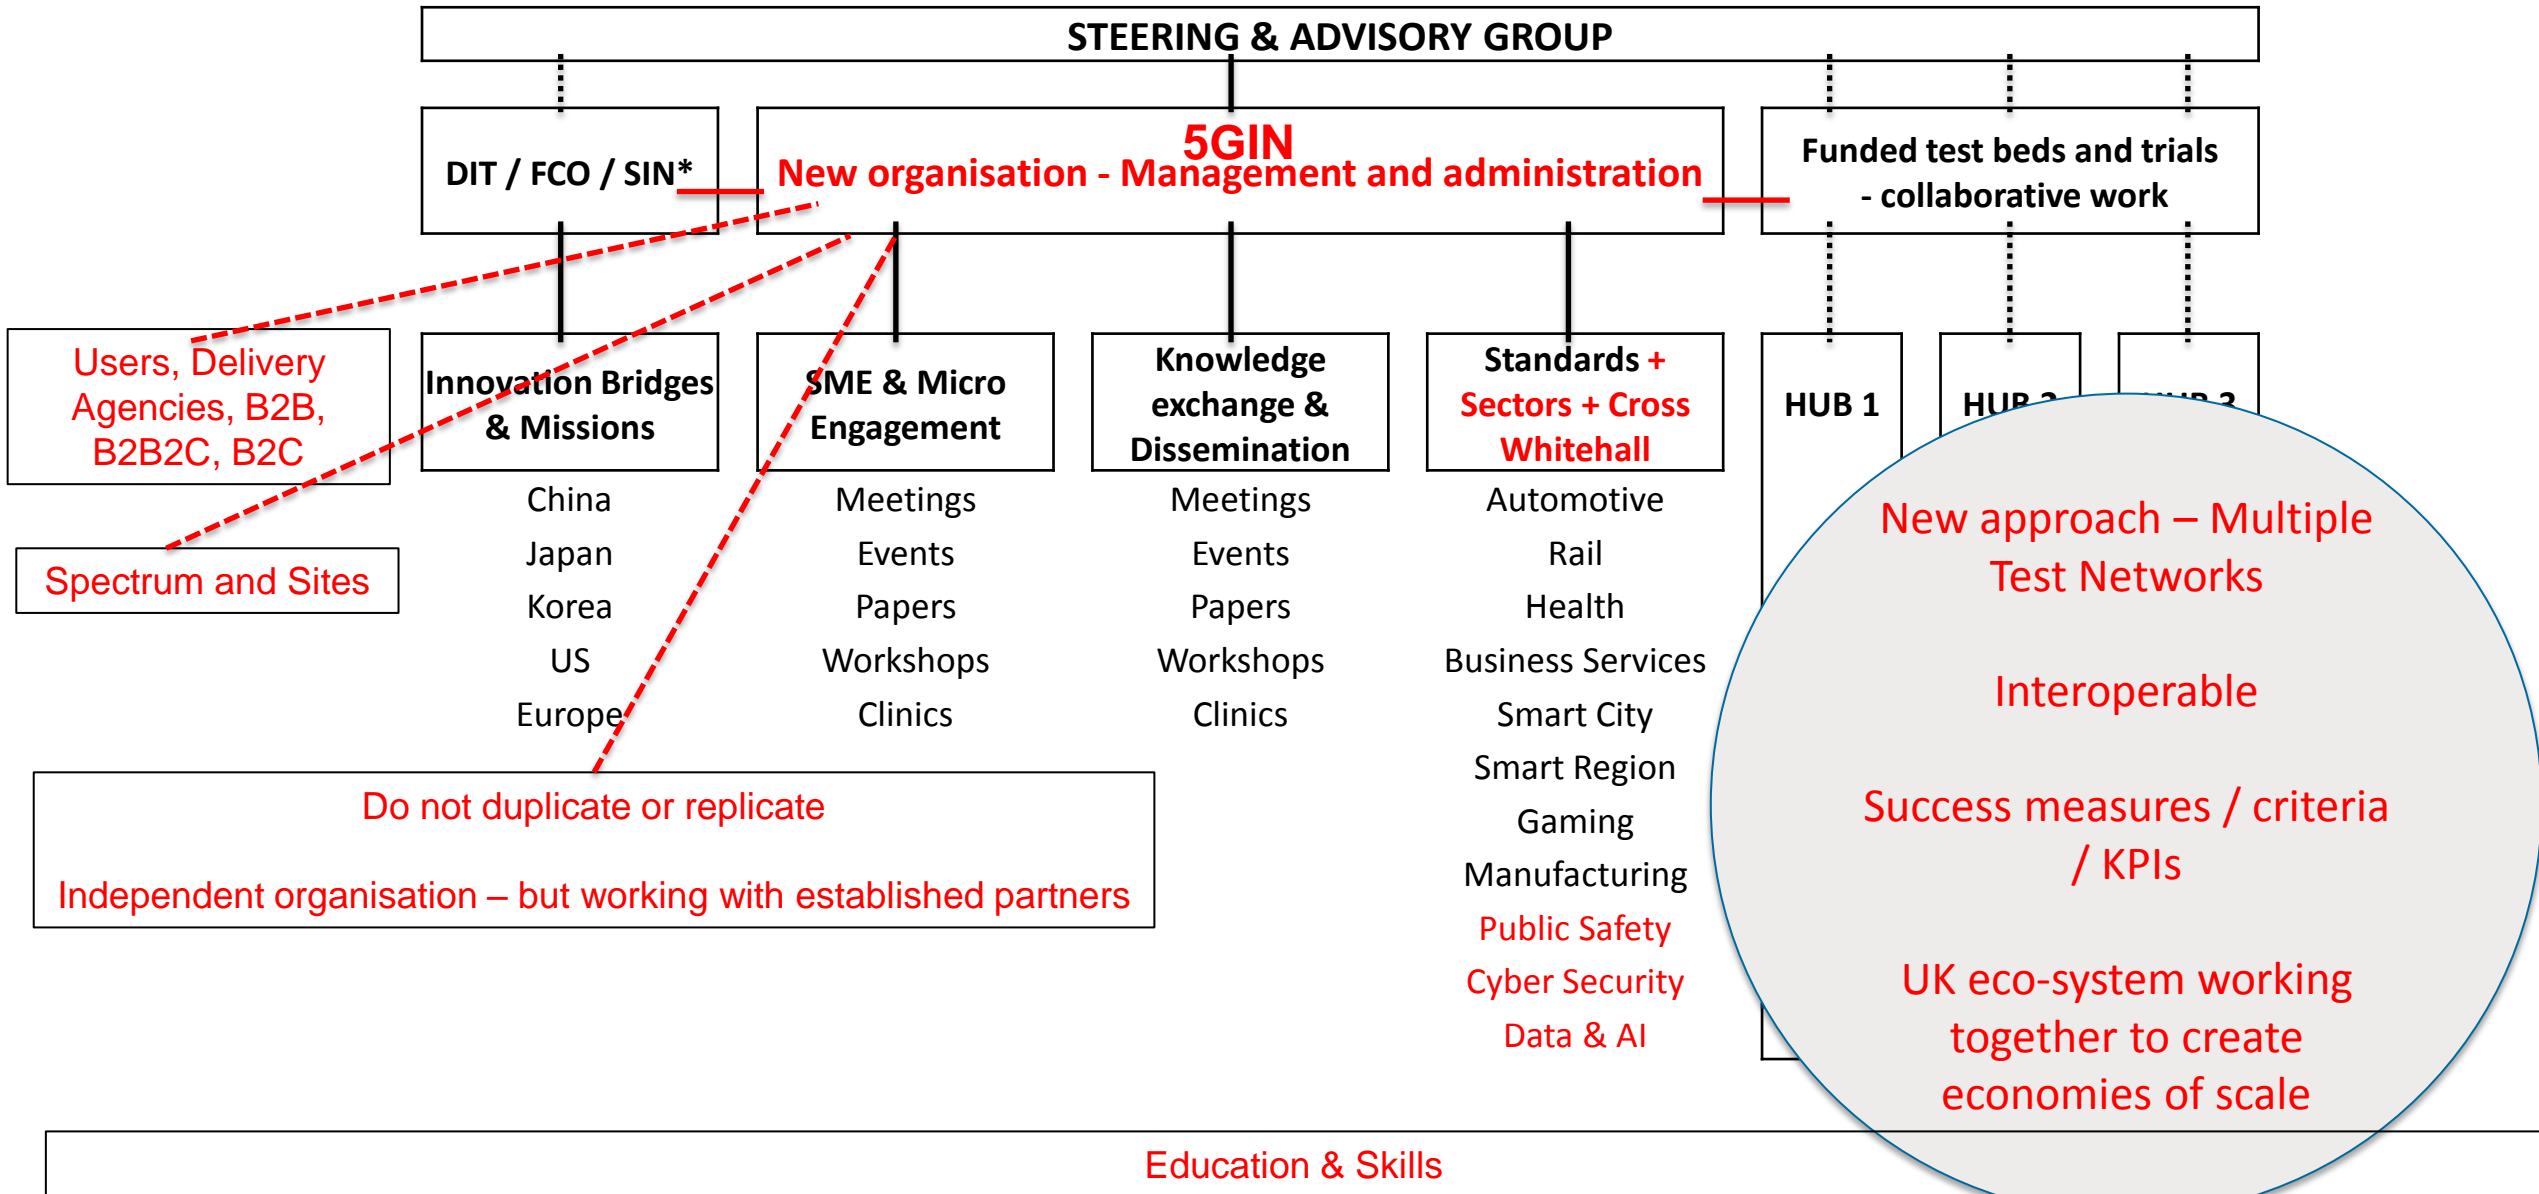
STEERING & ADVISORY GROUP

DIT / FCO / SIN*

5GIN
New organisation - Management and administration

Funded test beds and trials - collaborative work

Users, Delivery Agencies, B2B, B2B2C, B2C

Spectrum and Sites

Innovation Bridges & Missions
China
Japan
Korea
US
Europe

SME & Micro Engagement
Meetings
Events
Papers
Workshops
Clinics

Knowledge exchange & Dissemination
Meetings
Events
Papers
Workshops
Clinics

Standards + Sectors + Cross Whitehall
Automotive
Rail
Health
Business Services
Smart City
Smart Region
Gaming
Manufacturing
Public Safety
Cyber Security
Data & AI

HUB 1

HUB 2

HUB 3

New approach – Multiple Test Networks

Interoperable

Success measures / criteria / KPIs

UK eco-system working together to create economies of scale

Do not duplicate or replicate

Independent organisation – but working with established partners

Education & Skills